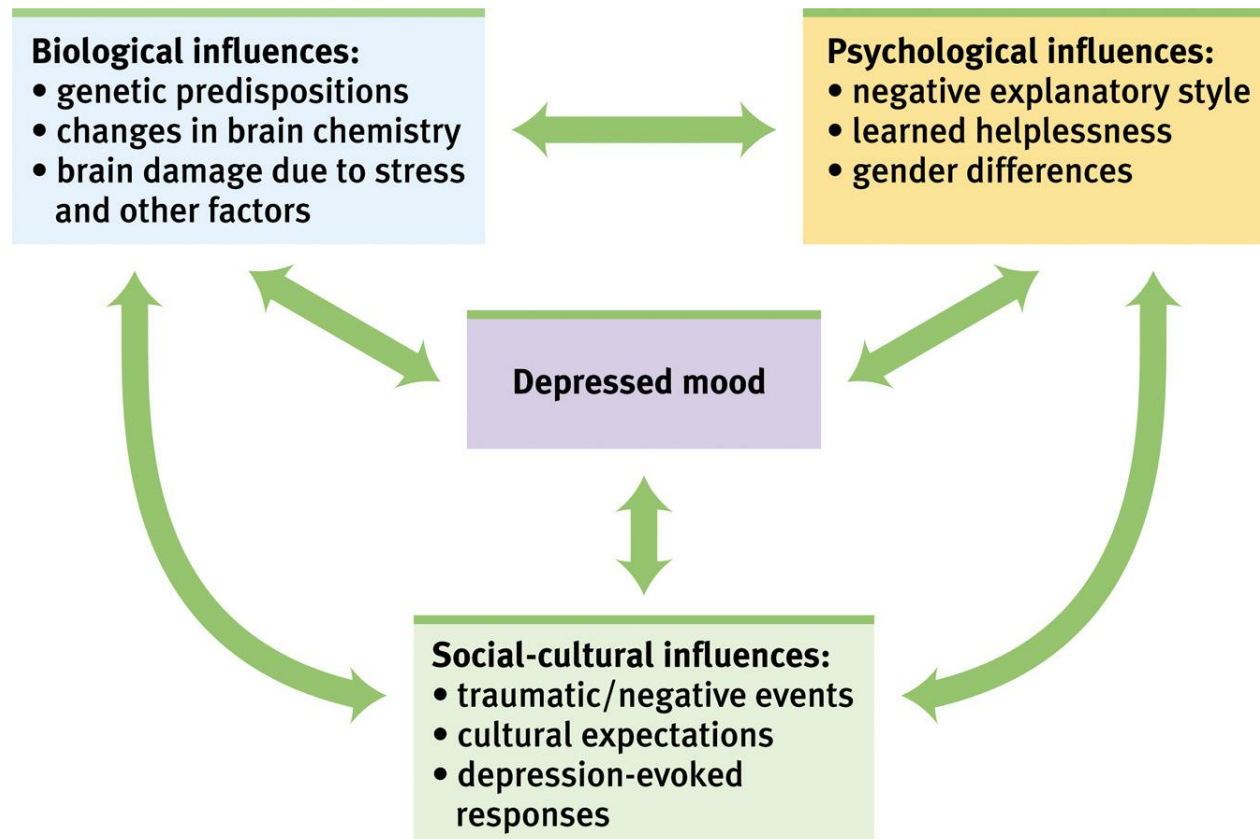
Biological influences:
• genetic predispositions
• changes in brain chemistry
• brain damage due to stress and other factors

Psychological influences:
• negative explanatory style
• learned helplessness
• gender differences

Depressed mood

Social-cultural influences:
• traumatic/negative events
• cultural expectations
• depression-evoked responses